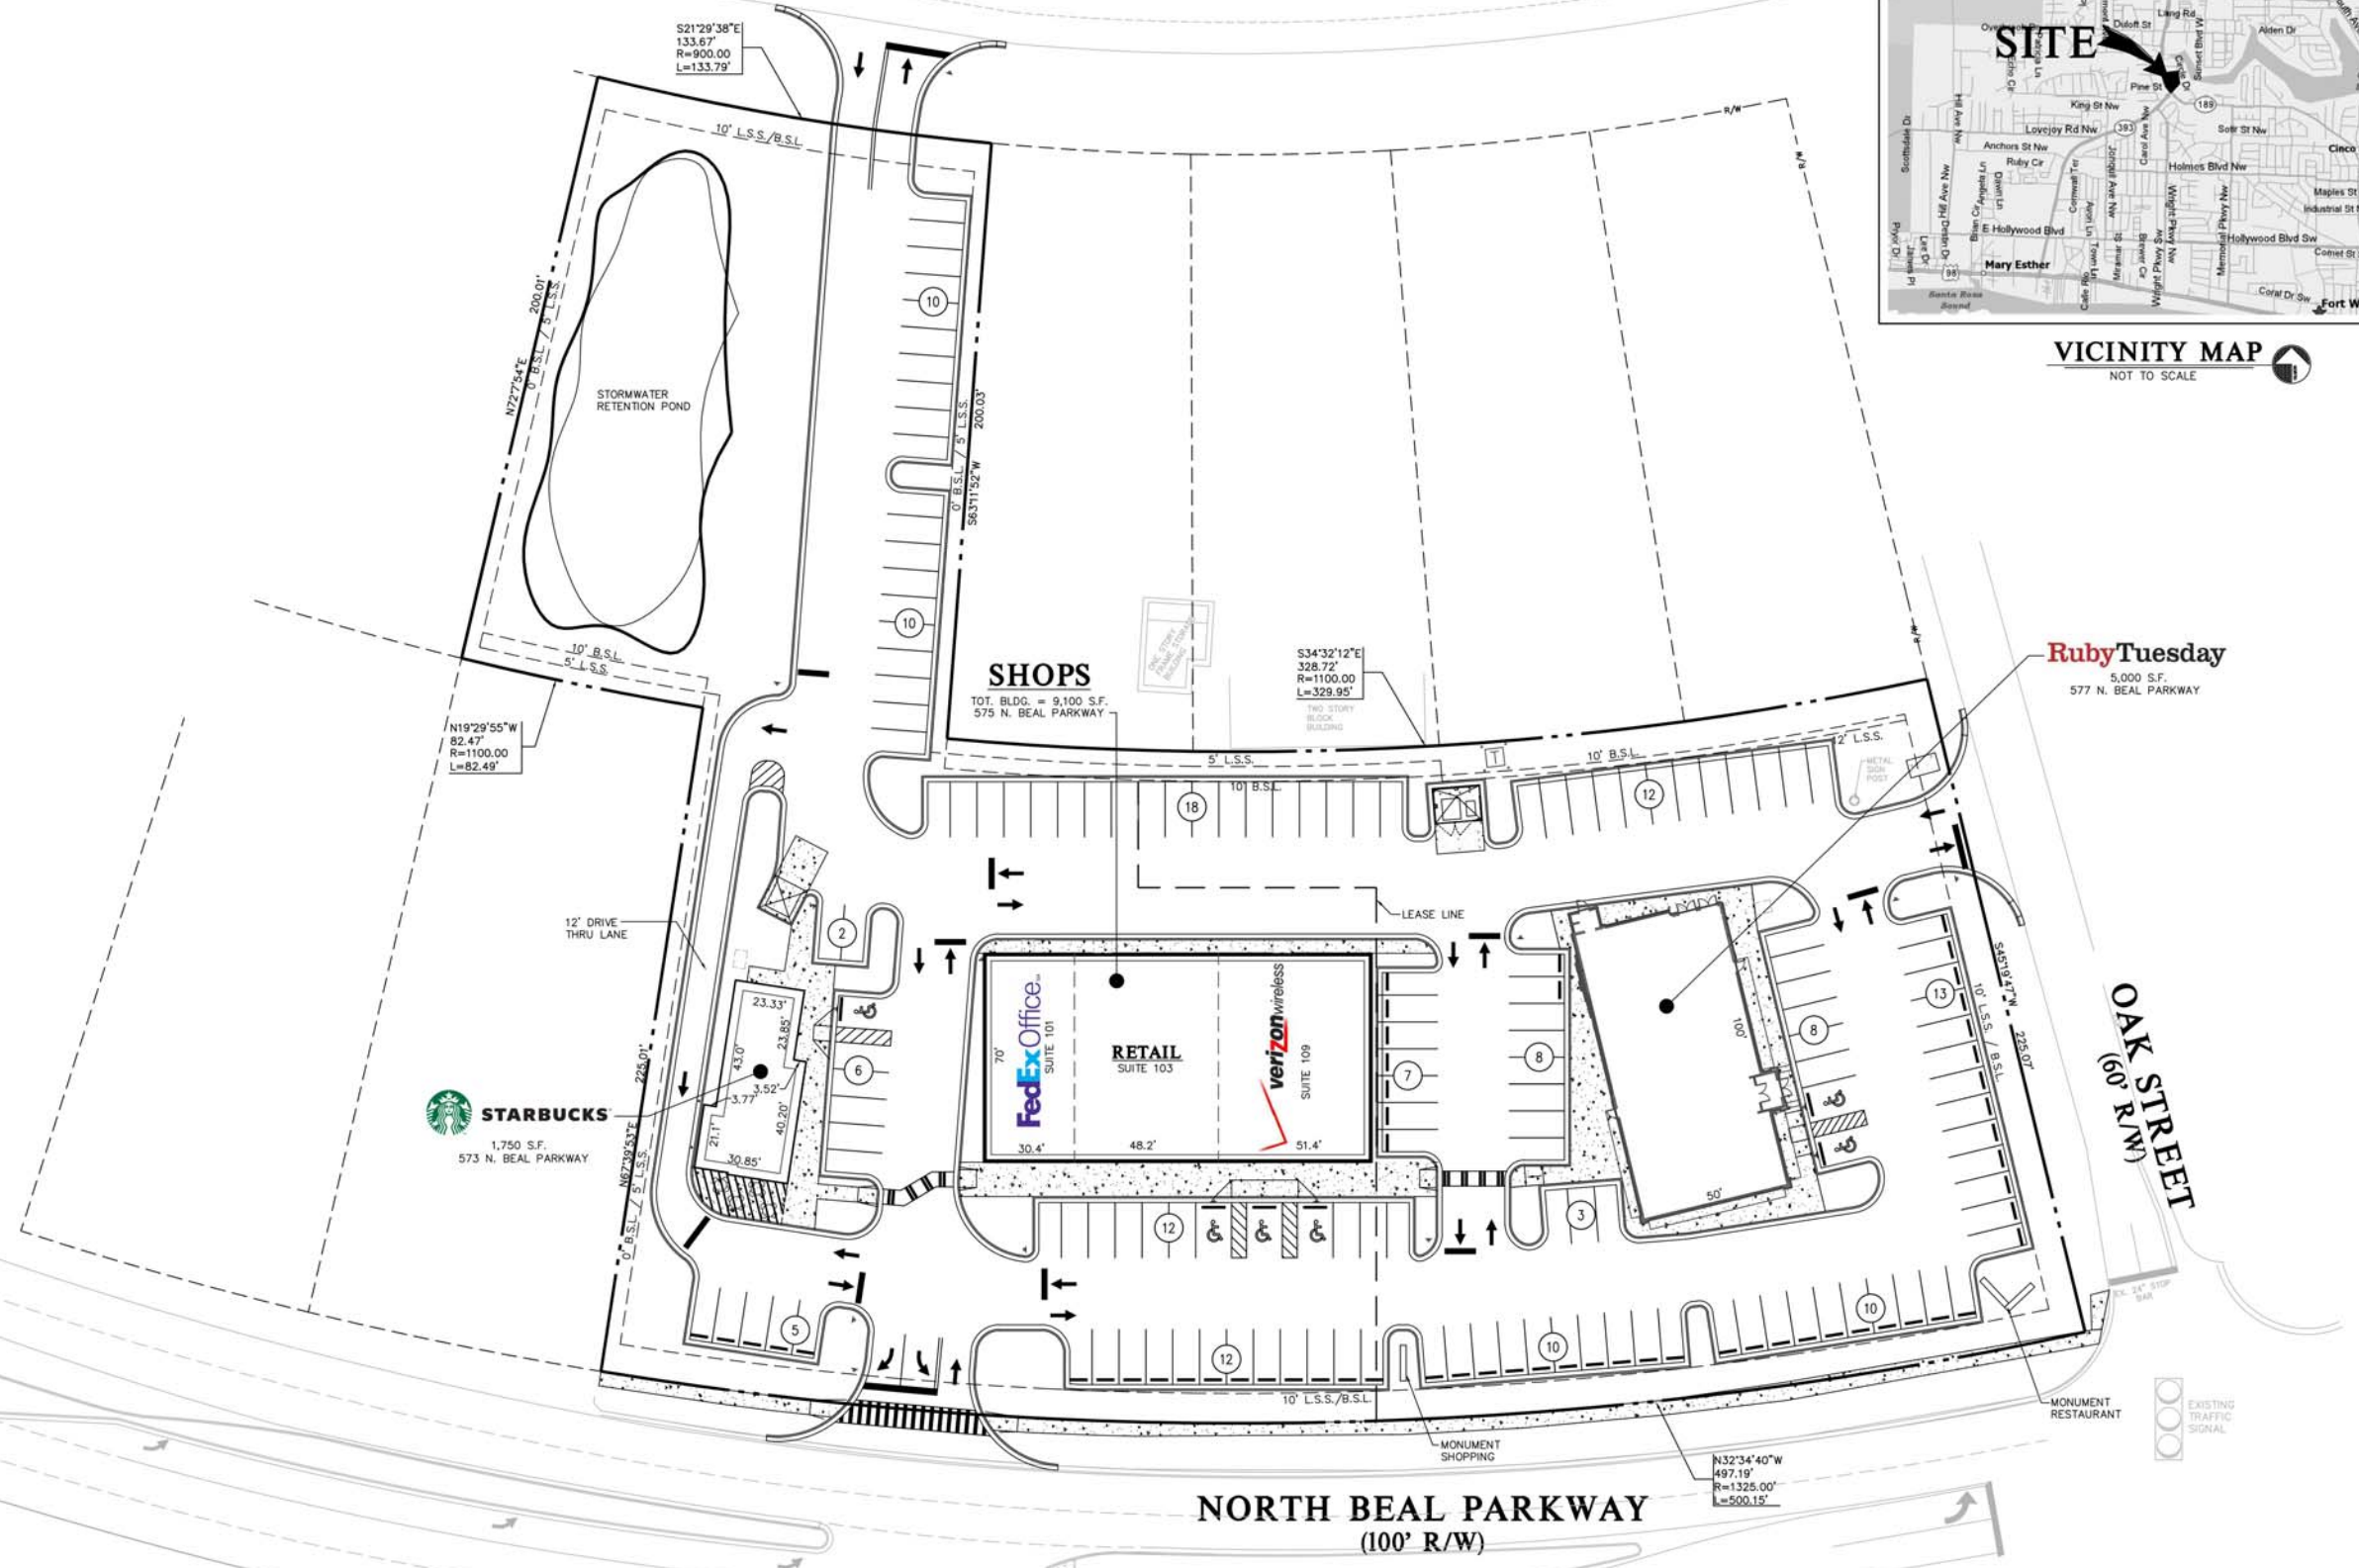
SITE

Lang Rd
Duloft St
Alden Dr
Pine St
189
King St Nw
393
Sotir St Nw
Lovejoy Rd Nw
Anchors St Nw
Cinco
Ruby Cir
Holmes Blvd Nw
Maples St
Industrial St
E Hollywood Blvd
Hollywood Blvd Sw
Comet St
Mary Esther
98
Santa Rosa Sound
Coral Dr Sw
Fort W
Scottsdale Dr
Hill Ave Nw
Jonquil Ave Nw
Carol Ave Nw
Wright Pkwy Nw
Memorial Pkwy Nw
Pryor Dr
Wright Pkwy Sw
Miramar St
Calle Rio

VICINITY MAP
NOT TO SCALE

S21°29'38"E
133.67'
R=900.00
L=133.79'

10' L.S.S./B.S.L.

N72°7'54"E
200.01'
0' B.S.L. / 5' L.S.S.

STORMWATER RETENTION POND

10
10

0' B.S.L. / 5' L.S.S.
S63°11'52"W
200.03'

10' B.S.L.
5' L.S.S.

N19°29'55"W
82.47'
R=1100.00
L=82.49'

SHOPS
TOT. BLDG. = 9,100 S.F.
575 N. BEAL PARKWAY

ONE STORY FRAME STORAGE BUILDING

TWO STORY BLOCK BUILDING

S34°32'12"E
328.72'
R=1100.00
L=329.95'

5' L.S.S.
10' B.S.L.
18
10' B.S.L.
2' L.S.S.
12
METAL SIGN POST

RubyTuesday
5,000 S.F.
577 N. BEAL PARKWAY

12' DRIVE THRU LANE

LEASE LINE

2
6
23.33'
23.85'
43.0'
3.52'
3.77'
40.20'
21.1'
30.85'

STARBUCKS
1,750 S.F.
573 N. BEAL PARKWAY

N67°39'53"E
225.01'
0' B.S.L. / 5' L.S.S.

FedEx Office
SUITE 101
70'
RETAIL
SUITE 103
verizon wireless
SUITE 109
30.4'
48.2'
51.4'

7
8
8
13
100'
50'
3

S45°19'47"W
225.07'
10' L.S.S. / B.S.L.

OAK STREET
(60' R/W)

12
5
12
10
10

EX. 24" STOP BAR

10' L.S.S./B.S.L.

MONUMENT SHOPPING

MONUMENT RESTAURANT

EXISTING TRAFFIC SIGNAL

N32°34'40"W
497.19'
R=1325.00'
L=500.15'

NORTH BEAL PARKWAY
(100' R/W)